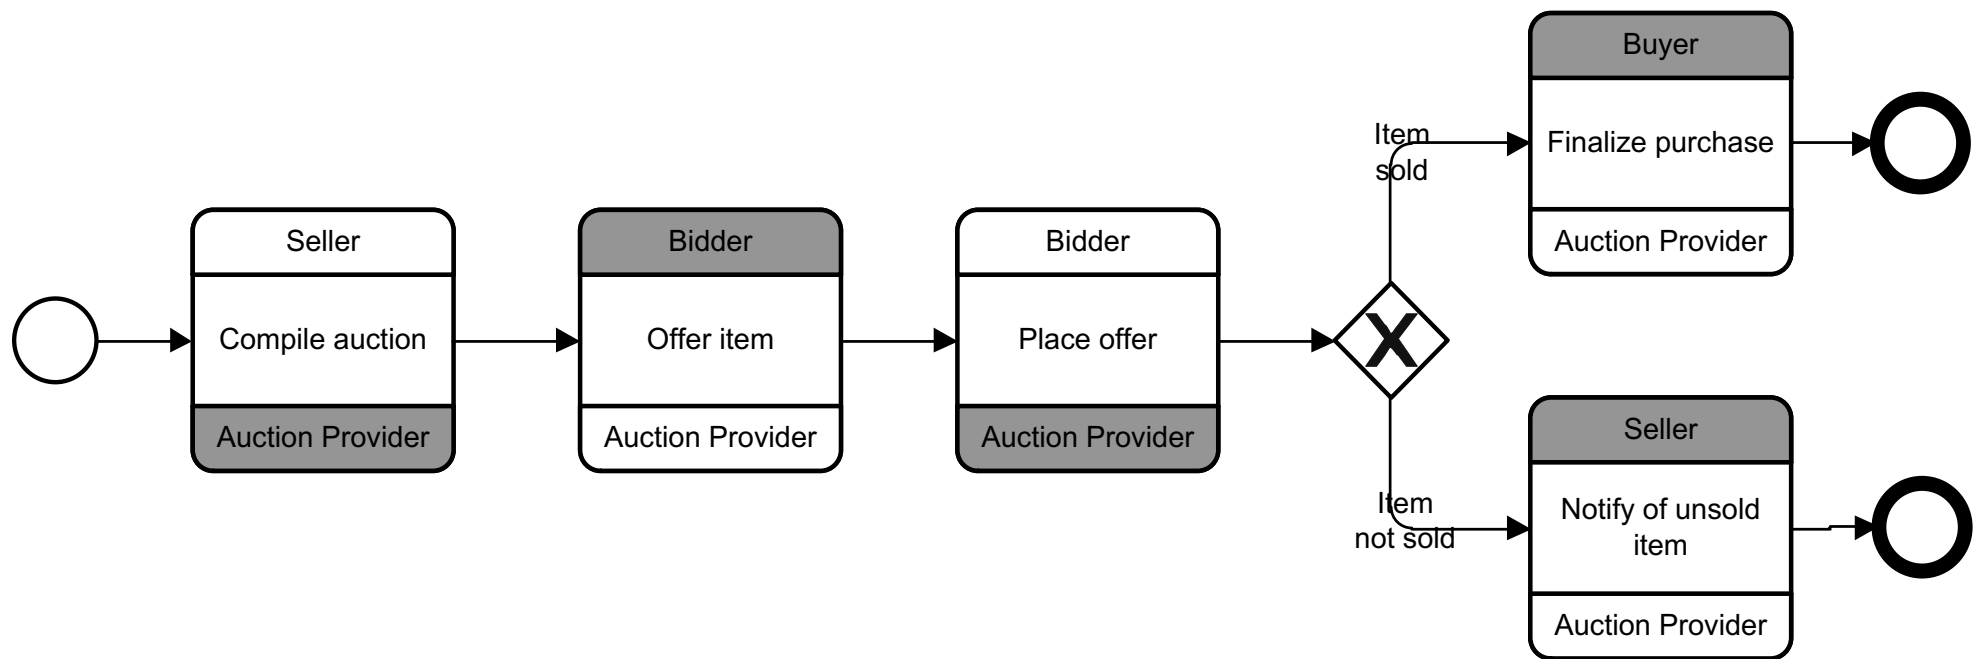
Seller
Compile auction
Auction Provider

Bidder
Offer item
Auction Provider

Bidder
Place offer
Auction Provider

Item sold

Item not sold

Buyer
Finalize purchase
Auction Provider

Seller
Notify of unsold item
Auction Provider